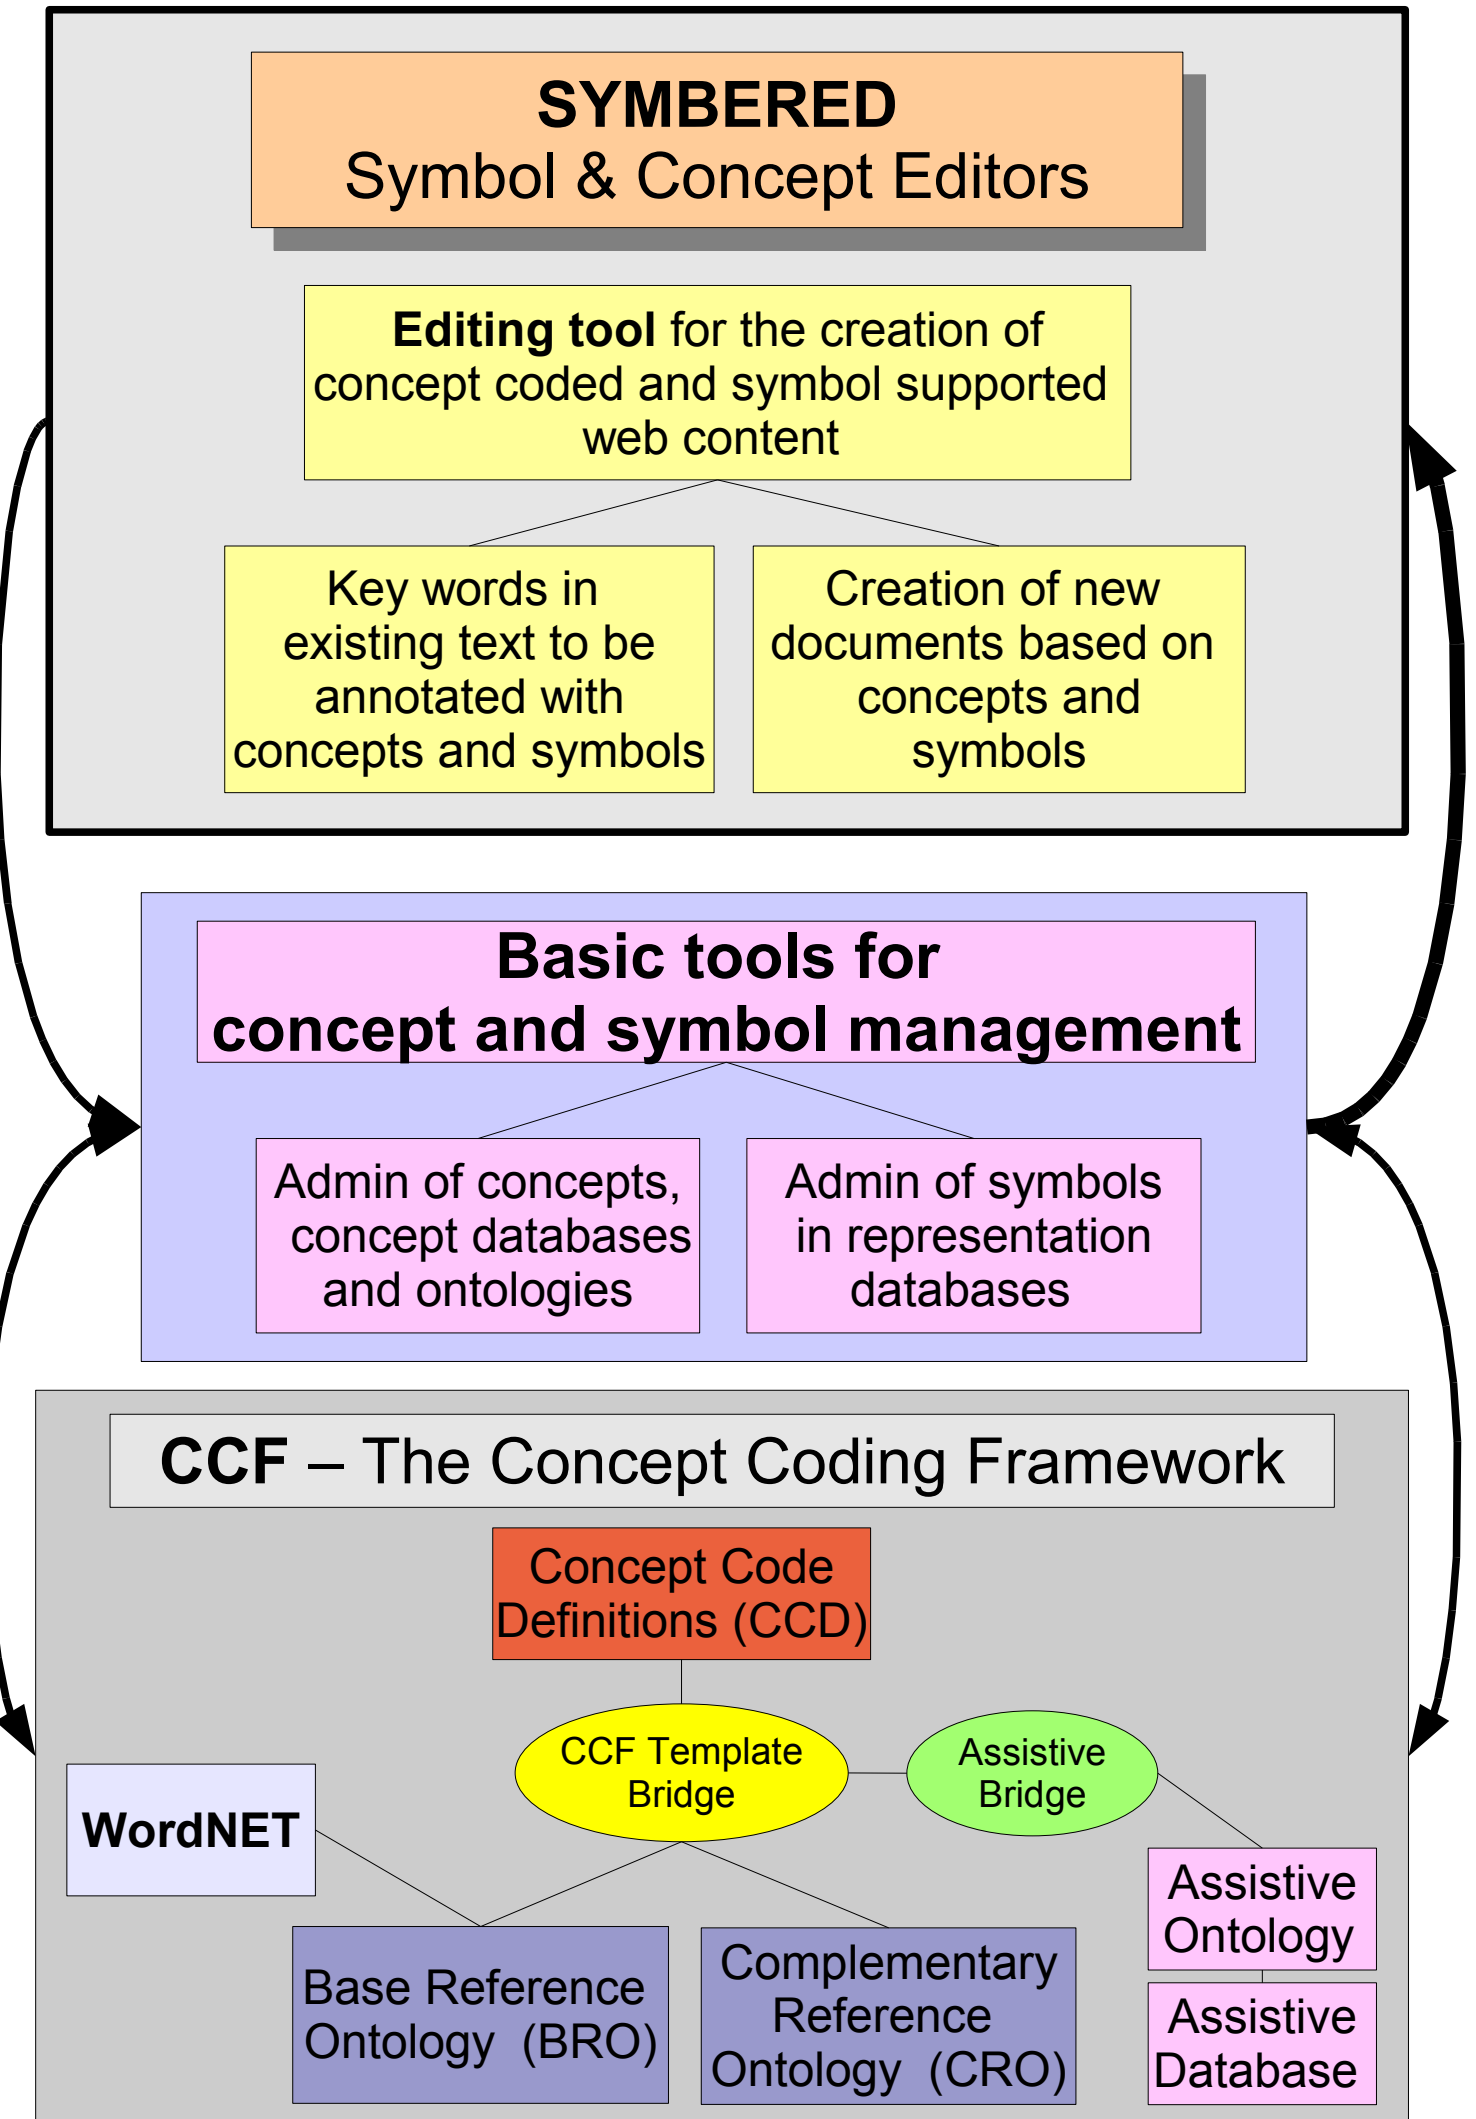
SYMBERED
Symbol & Concept Editors

Editing tool for the creation of concept coded and symbol supported web content

Key words in existing text to be annotated with concepts and symbols

Creation of new documents based on concepts and symbols

Basic tools for concept and symbol management

Admin of concepts, concept databases and ontologies

Admin of symbols in representation databases

CCF – The Concept Coding Framework

Concept Code Definitions (CCD)

CCF Template Bridge

Assistive Bridge

WordNET

Assistive Ontology

Assistive Database

Base Reference Ontology (BRO)

Complementary Reference Ontology (CRO)